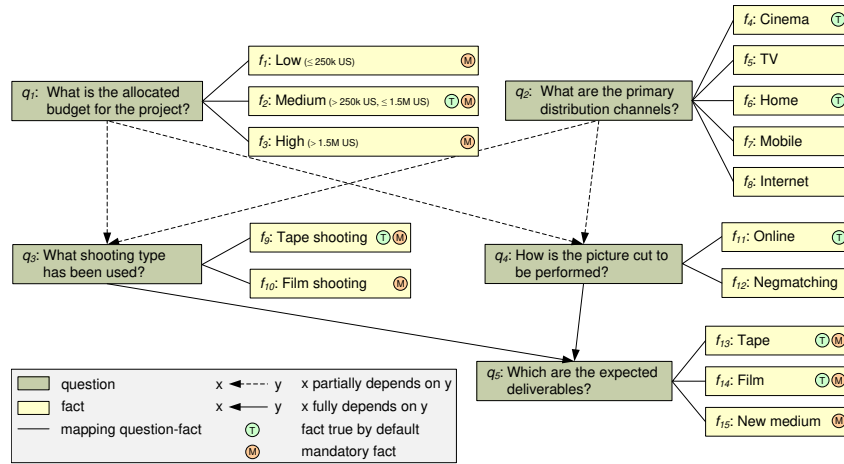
$q_1$: What is the allocated budget for the project?

$f_1$: Low (≤ 250k US) M

$f_2$: Medium (> 250k US, ≤ 1.5M US) T M

$f_3$: High (> 1.5M US) M

$q_2$: What are the primary distribution channels?

$f_4$: Cinema T

$f_5$: TV

$f_6$: Home T

$f_7$: Mobile

$f_8$: Internet

$q_3$: What shooting type has been used?

$f_9$: Tape shooting T M

$f_{10}$: Film shooting M

$q_4$: How is the picture cut to be performed?

$f_{11}$: Online T

$f_{12}$: Negmatching

$q_5$: Which are the expected deliverables?

$f_{13}$: Tape T M

$f_{14}$: Film T M

$f_{15}$: New medium M

question

fact

mapping question-fact

x ◄------ y x partially depends on y

x ◄—— y x fully depends on y

T fact true by default

M mandatory fact